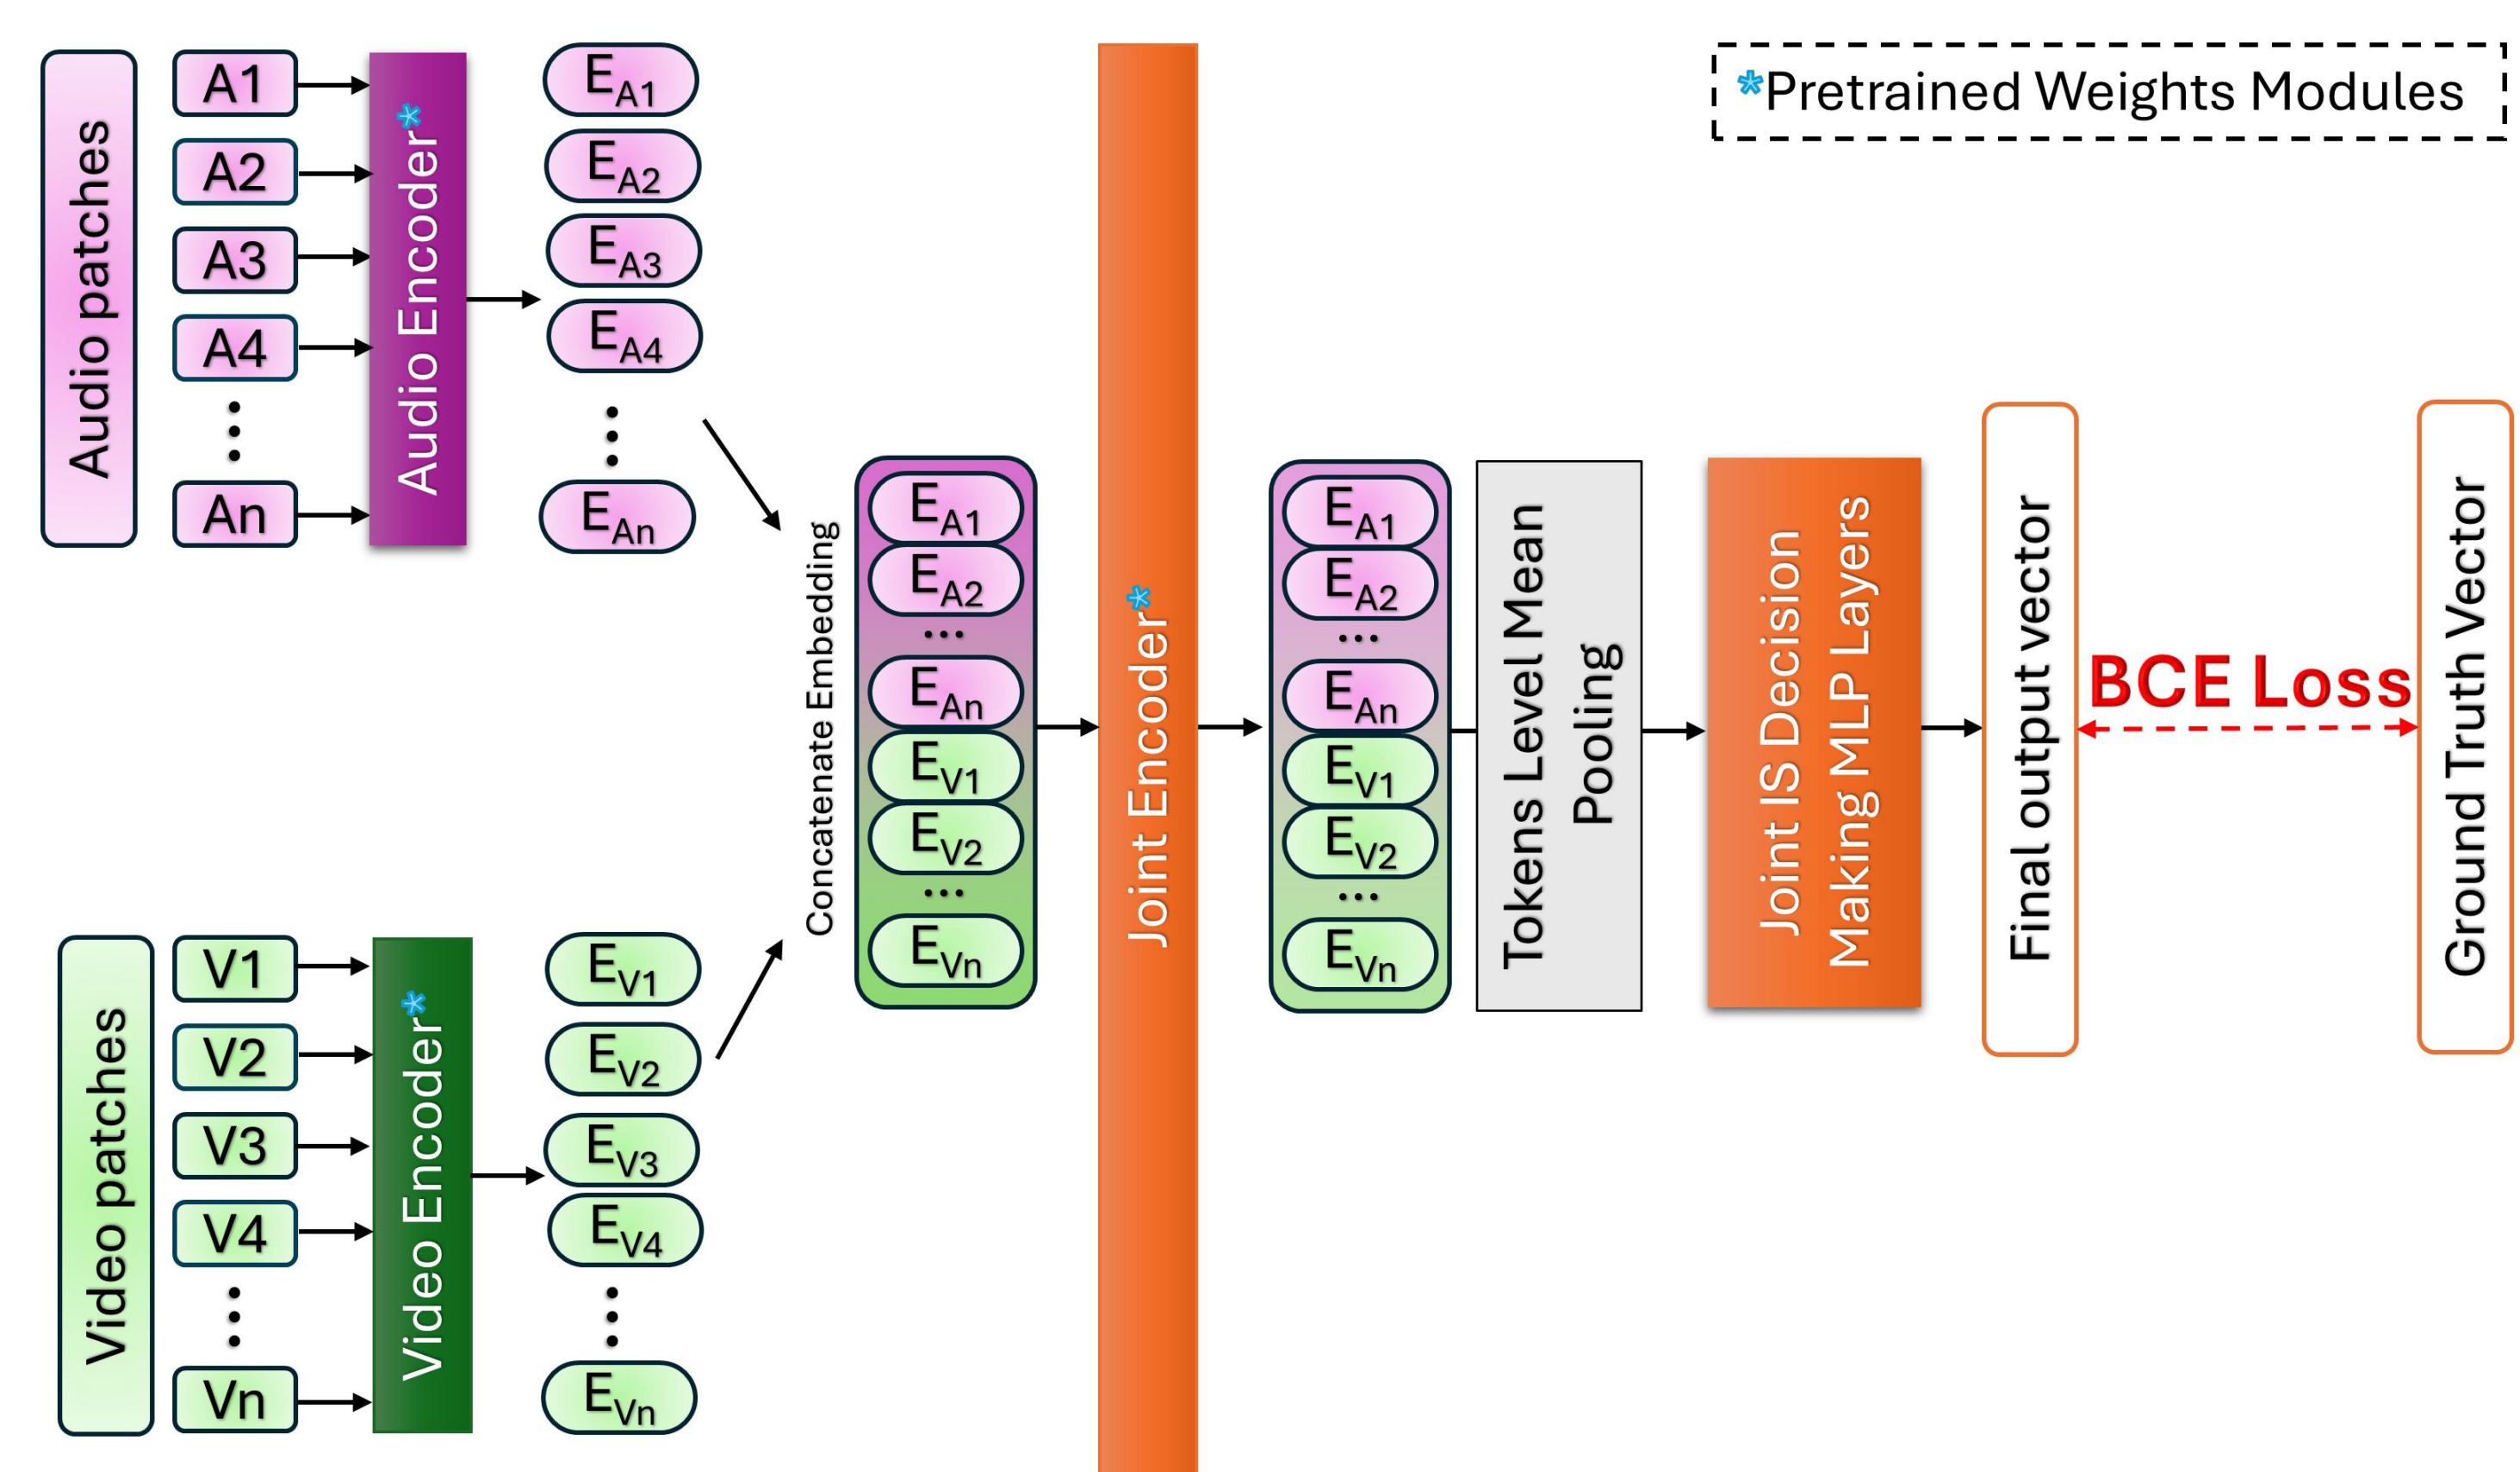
*Pretrained Weights Modules

Audio patches

A1
A2
A3
A4
⋮
An

Audio Encoder*

$E_{A1}$
$E_{A2}$
$E_{A3}$
$E_{A4}$
⋮
$E_{An}$

Video patches

V1
V2
V3
V4
⋮
Vn

Video Encoder*

$E_{V1}$
$E_{V2}$
$E_{V3}$
$E_{V4}$
⋮
$E_{Vn}$

Concatenate Embedding

$E_{A1}$
$E_{A2}$
...
$E_{An}$
$E_{V1}$
$E_{V2}$
...
$E_{Vn}$

Joint Encoder*

$E_{A1}$
$E_{A2}$
...
$E_{An}$
$E_{V1}$
$E_{V2}$
...
$E_{Vn}$

Tokens Level Mean Pooling

Joint IS Decision Making MLP Layers

Final output vector

BCE Loss

Ground Truth Vector